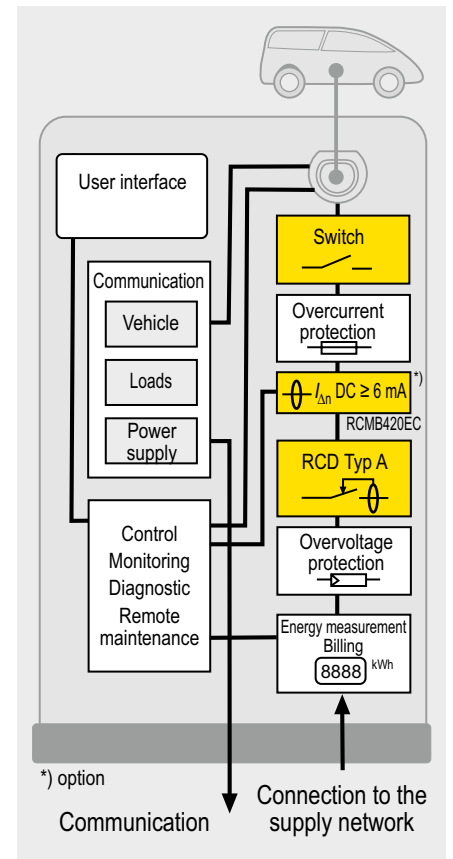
User interface

Communication

Vehicle

Loads

Power supply

Control
Monitoring
Diagnostic
Remote maintenance

Switch

Overcurrent protection

$I_{\Delta n}$ DC ≥ 6 mA *)

RCMB420EC

RCD Typ A

Overvoltage protection

Energy measurement
Billing
8888 kWh

*) option

Communication

Connection to the supply network